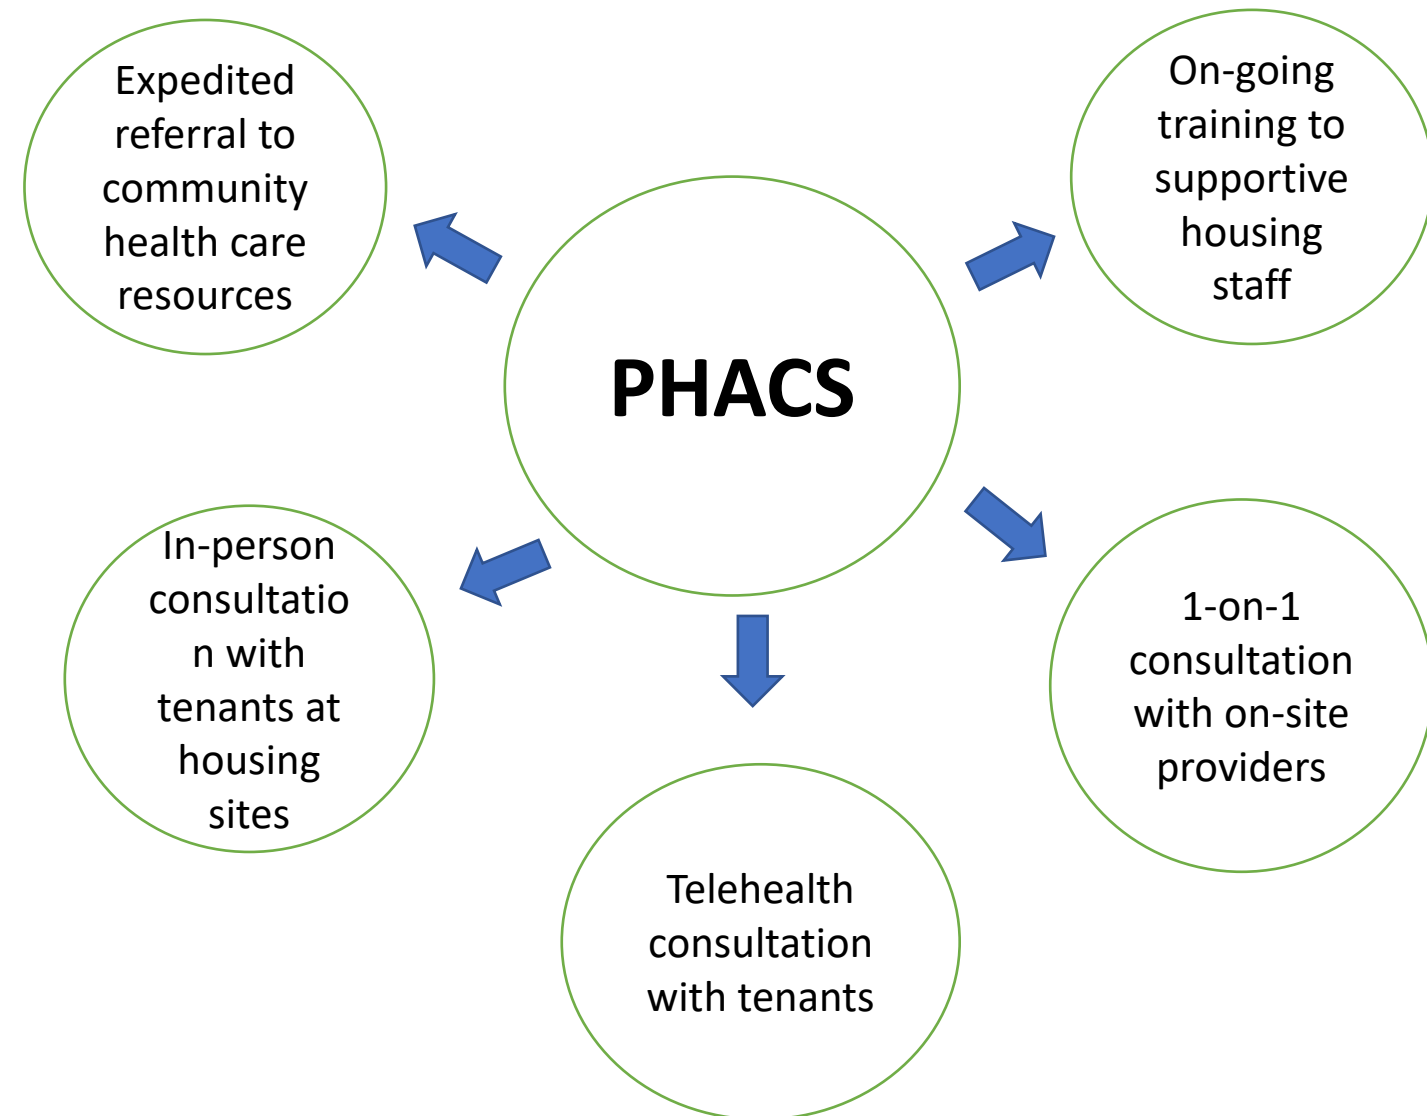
Expedited referral to community health care resources

On-going training to supportive housing staff

PHACS

In-person consultatio n with tenants at housing sites

1-on-1 consultation with on-site providers

Telehealth consultation with tenants